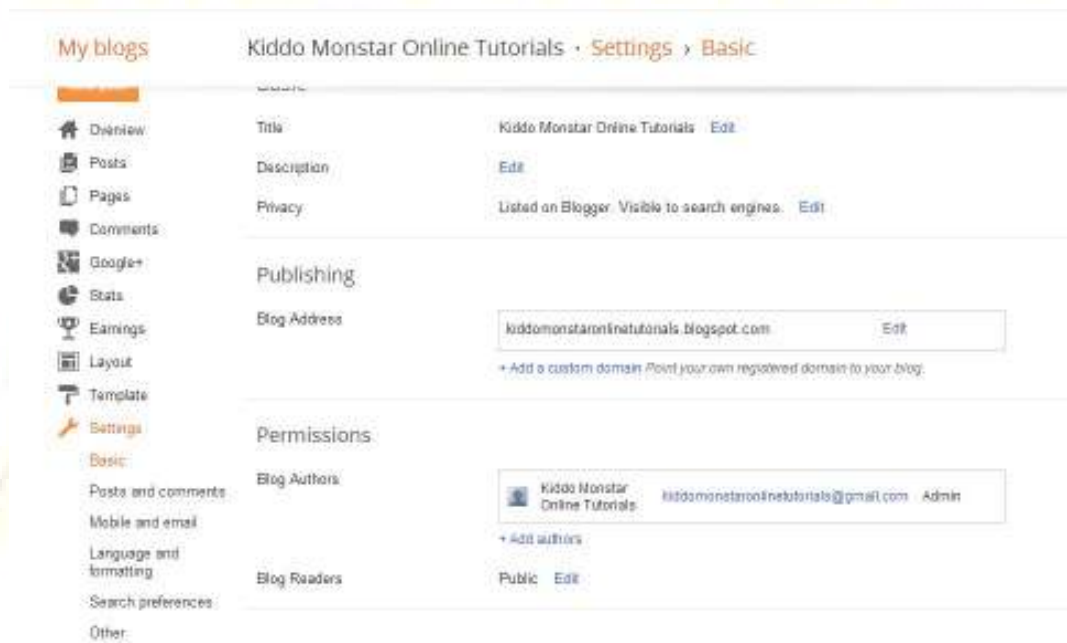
My blogs

Kiddo Monstar Online Tutorials · Settings › Basic

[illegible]

Overview
Posts
Pages
Comments
Google+
Stats
Earnings
Layout
Template
Settings
Basic
Posts and comments
Mobile and email
Language and formatting
Search preferences
Other

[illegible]

Title	Kiddo Monstar Online Tutorials Edit
Description	Edit
Privacy	Listed on Blogger. Visible to search engines. Edit

Publishing

Blog Address	kiddomonstaronlinetutorials.blogspot.com Edit
+ Add a custom domain Point your own registered domain to your blog.

Permissions

Blog Authors	Kiddo Monstar Online Tutorials kiddomonstaronlinetutorials@gmail.com Admin
+ Add authors
Blog Readers	Public Edit